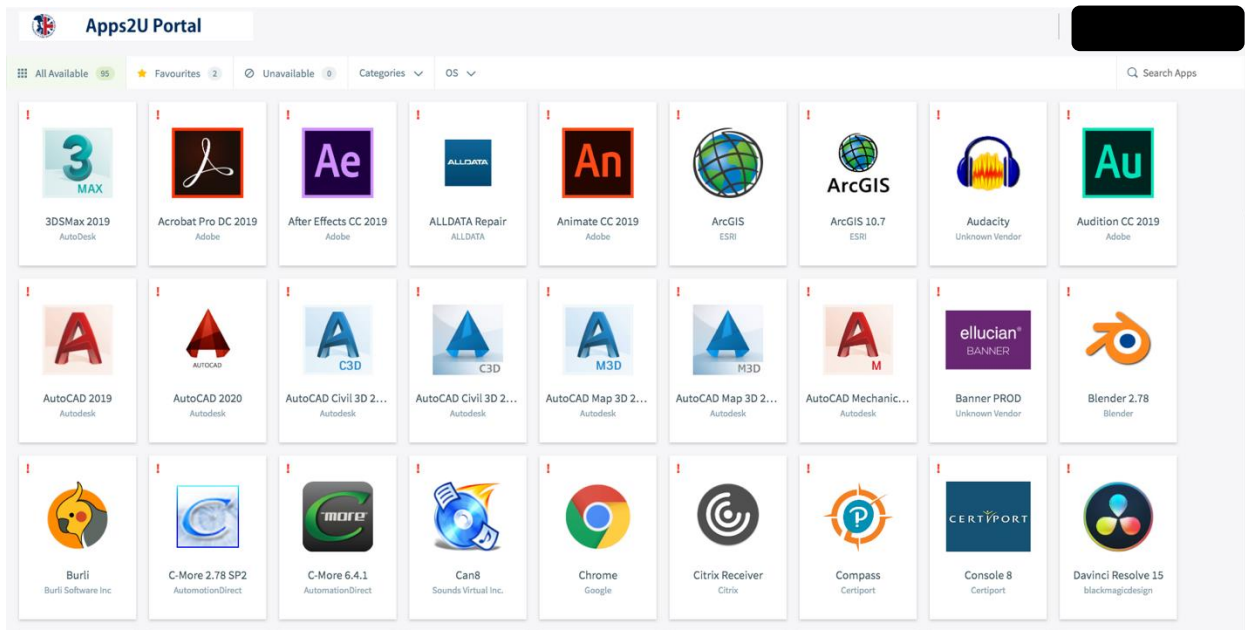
Apps2U Portal

All Available 95
Favourites 2
Unavailable 0
Categories
OS
Search Apps

!
3 MAX
3DSMax 2019
AutoDesk

!
Acrobat Pro DC 2019
Adobe

!
Ae
After Effects CC 2019
Adobe

ALLDATA
ALLDATA Repair
ALLDATA

!
An
Animate CC 2019
Adobe

!
ArcGIS
ESRI

!
ArcGIS
ArcGIS 10.7
ESRI

!
Audacity
Unknown Vendor

!
Au
Audition CC 2019
Adobe

!
AutoCAD 2019
Autodesk

!
AUTOCAD
AutoCAD 2020
Autodesk

!
C3D
AutoCAD Civil 3D 2...
Autodesk

!
C3D
AutoCAD Civil 3D 2...
Autodesk

!
M3D
AutoCAD Map 3D 2...
Autodesk

!
M3D
AutoCAD Map 3D 2...
Autodesk

!
M
AutoCAD Mechanic...
Autodesk

!
ellucian BANNER
Banner PROD
Unknown Vendor

!
Blender 2.78
Blender

!
Burli
Burli Software Inc

!
C-More 2.78 SP2
AutomationDirect

!
more
C-More 6.4.1
AutomationDirect

!
Can8
Sounds Virtual Inc.

!
Chrome
Google

!
Citrix Receiver
Citrix

!
Compass
Certiport

!
CERTIPORT
Console 8
Certiport

!
Davinci Resolve 15
blackmagicdesign